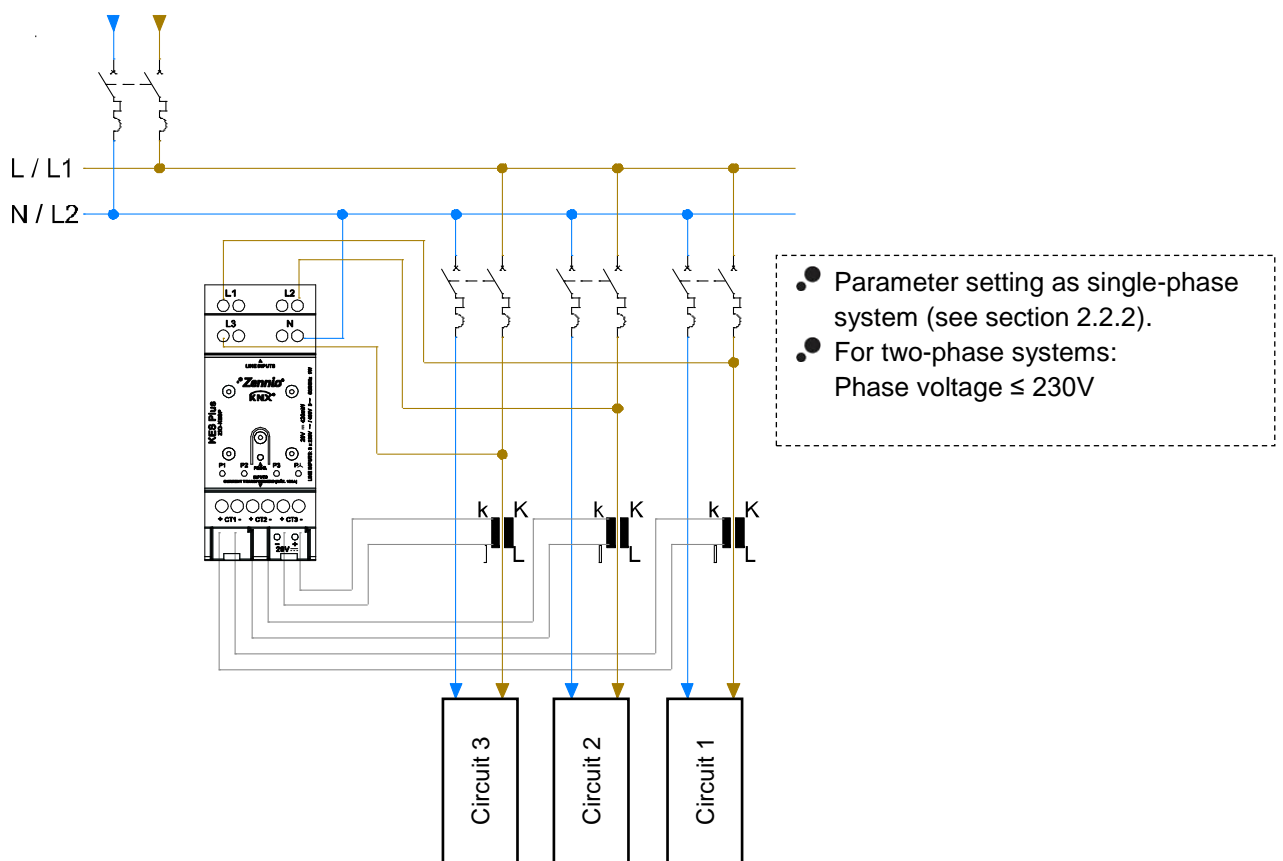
L / L1

N / L2

L1 L2

L3 N

LINE INPUTS

Zennio

KNX

KES Plus

P1 P2 P3 P4

+ CT1 - + CT2 - + CT3 -

29V

k K
L

k K
L

k K
L

Parameter setting as single-phase system (see section 2.2.2).

For two-phase systems:
Phase voltage ≤ 230V

Circuit 3

Circuit 2

Circuit 1